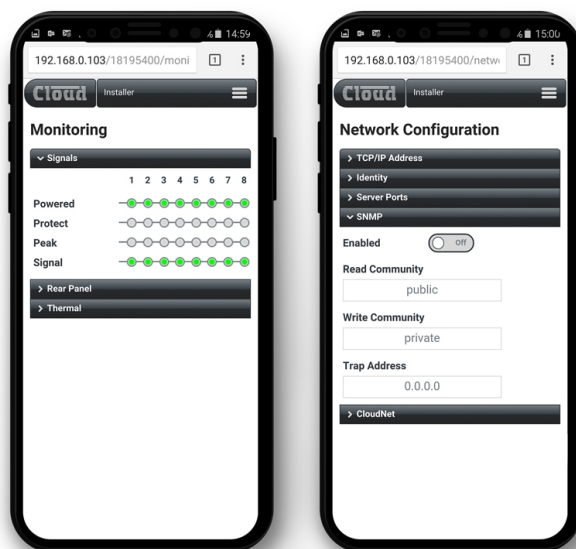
14:59

192.168.0.103/18195400/moni

1

Cloud Installer

Monitoring

Signals

1 2 3 4 5 6 7 8

Powered

Protect

Peak

Signal

Rear Panel

Thermal

15:00

192.168.0.103/18195400/netw

1

Cloud Installer

Network Configuration

TCP/IP Address

Identity

Server Ports

SNMP

Enabled

Off

Read Community

public

Write Community

private

Trap Address

0.0.0.0

CloudNet